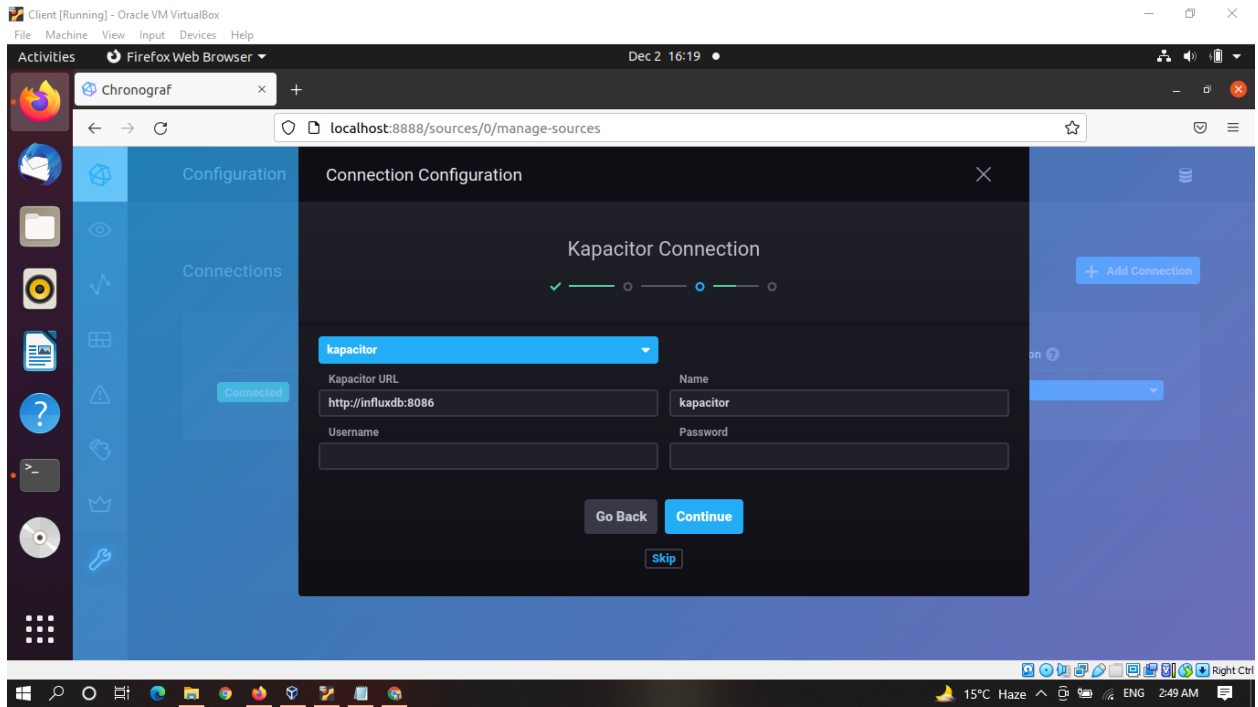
Client [Running] - Oracle VM VirtualBox

File Machine View Input Devices Help

Activities Firefox Web Browser Dec 2 16:19

Chronograf

localhost:8888/sources/0/manage-sources

Configuration

Connections

Add Connection

Connected

on

Connection Configuration

Kapacitor Connection

kapacitor

Kapacitor URL

http://influxdb:8086

Name

kapacitor

Username

Password

Go Back

Continue

Skip

Right Ctrl

15°C Haze ENG 2:49 AM